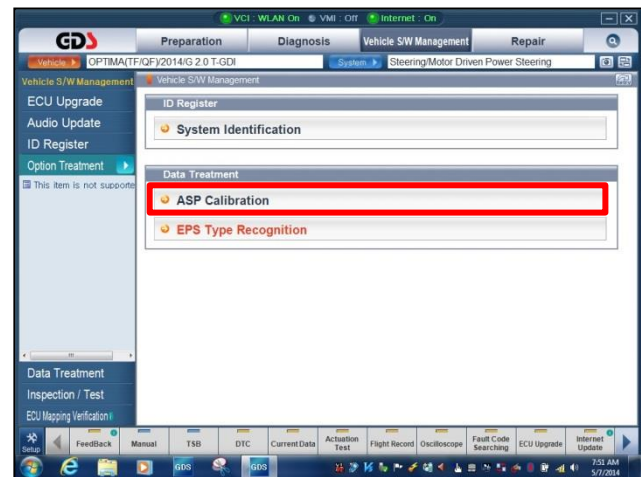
VCI : WLAN On VMI : Off Internet : On

GDS

Preparation | Diagnosis | Vehicle S/W Management | Repair

Vehicle OPTIMA(TF/QF)/2014/G 2.0 T-GDI | System Steering/Motor Driven Power Steering

Vehicle S/W Management

Vehicle S/W Management

ECU Upgrade
Audio Update
ID Register
Option Treatment

This item is not supporte

ID Register

System Identification

Data Treatment

ASP Calibration

EPS Type Recognition

Data Treatment
Inspection / Test
ECU Mapping Verification

Setup | FeedBack | Manual | TSB | DTC | Current Data | Actuation Test | Flight Record | Oscilloscope | Fault Code Searching | ECU Upgrade | Internet Update

GDS | GDS

7:51 AM
5/7/2014